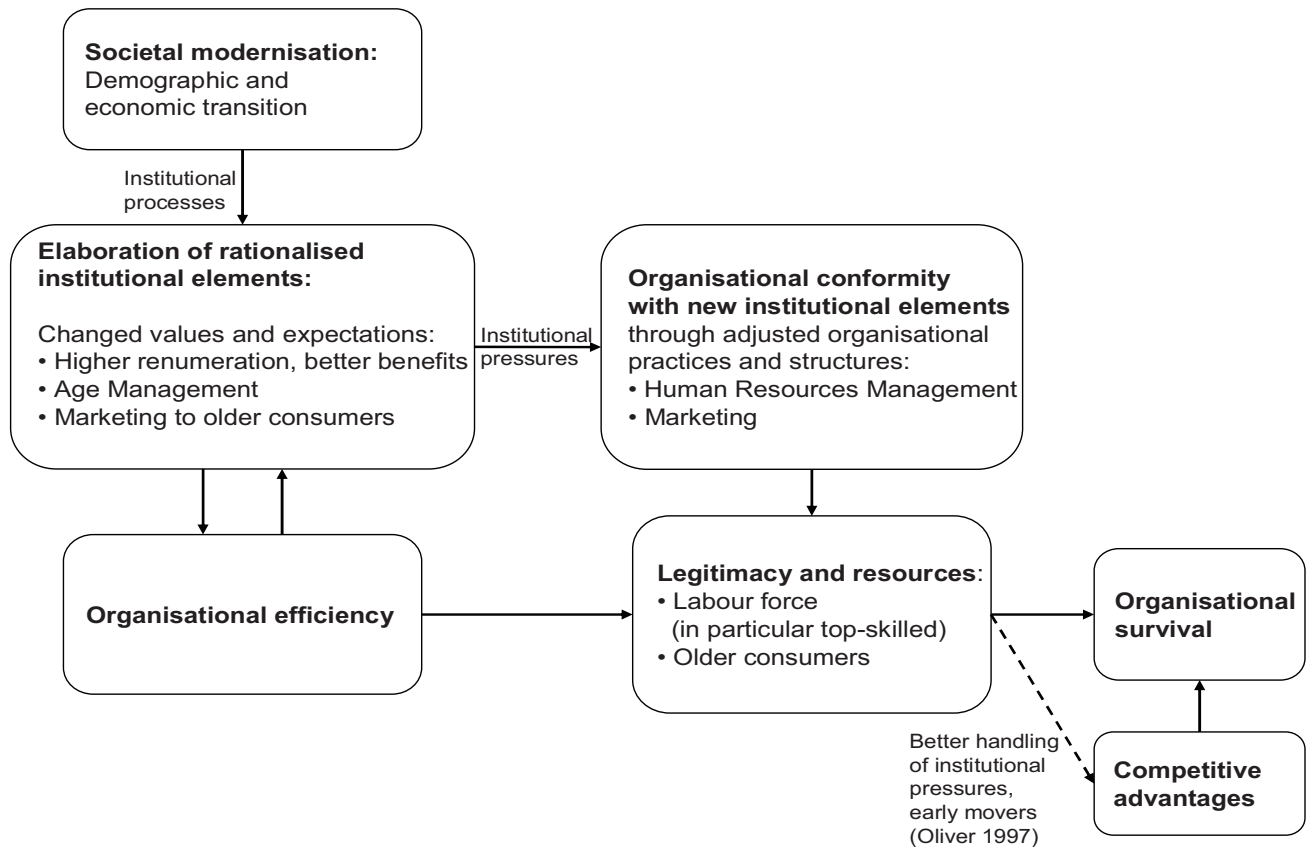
**Societal modernisation:**
Demographic and economic transition

Institutional processes

**Elaboration of rationalised institutional elements:**

Changed values and expectations:
• Higher renumeration, better benefits
• Age Management
• Marketing to older consumers

Institutional pressures

**Organisational conformity with new institutional elements** through adjusted organisational practices and structures:
• Human Resources Management
• Marketing

**Organisational efficiency**

**Legitimacy and resources**:
• Labour force (in particular top-skilled)
• Older consumers

**Organisational survival**

Better handling of institutional pressures, early movers (Oliver 1997)

**Competitive advantages**